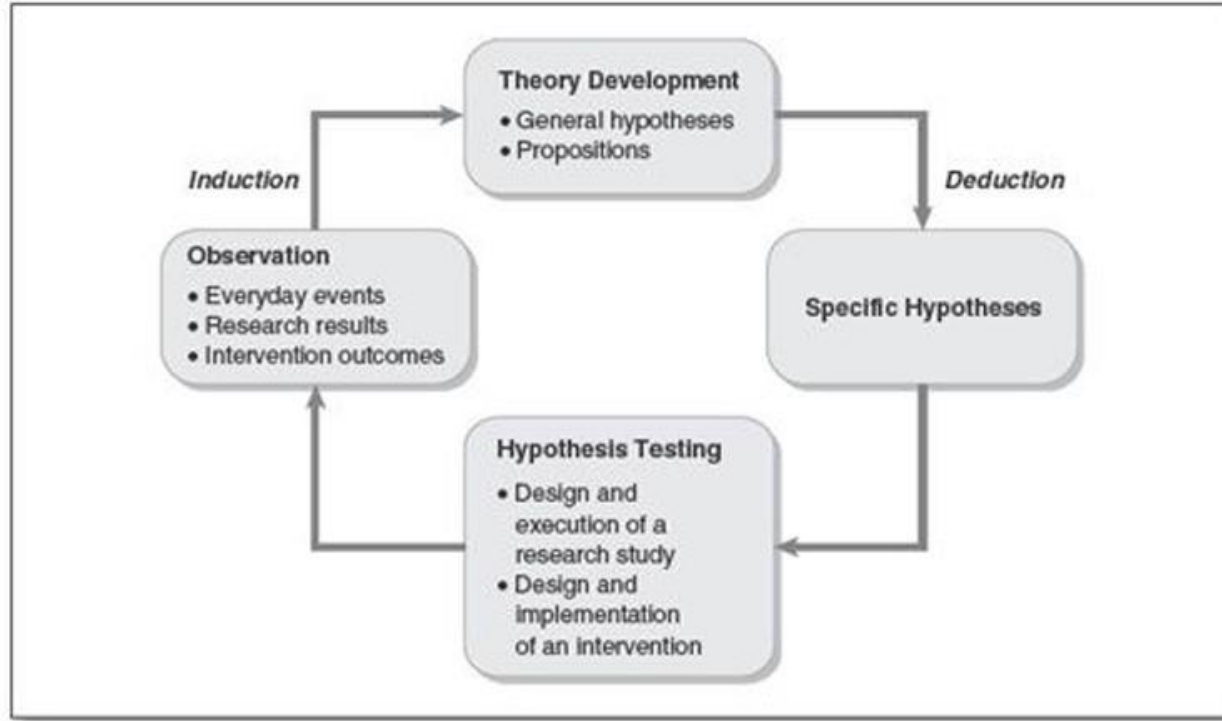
Theory Development
• General hypotheses
• Propositions

Induction

Deduction

Observation
• Everyday events
• Research results
• Intervention outcomes

Specific Hypotheses

Hypothesis Testing
• Design and execution of a research study
• Design and implementation of an intervention